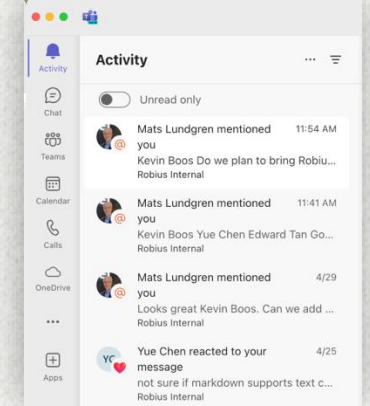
Activity

Chat

Teams

Calendar

Calls

OneDrive

...

Apps

Activity

...

Unread only

Mats Lundgren mentioned you 11:54 AM
Kevin Boos Do we plan to bring Robiu...
Robius Internal

Mats Lundgren mentioned you 11:41 AM
Kevin Boos Yue Chen Edward Tan Go...
Robius Internal

Mats Lundgren mentioned you 4/29
Looks great Kevin Boos. Can we add ...
Robius Internal

YC

Yue Chen reacted to your message 4/25
not sure if markdown supports text c...
Robius Internal